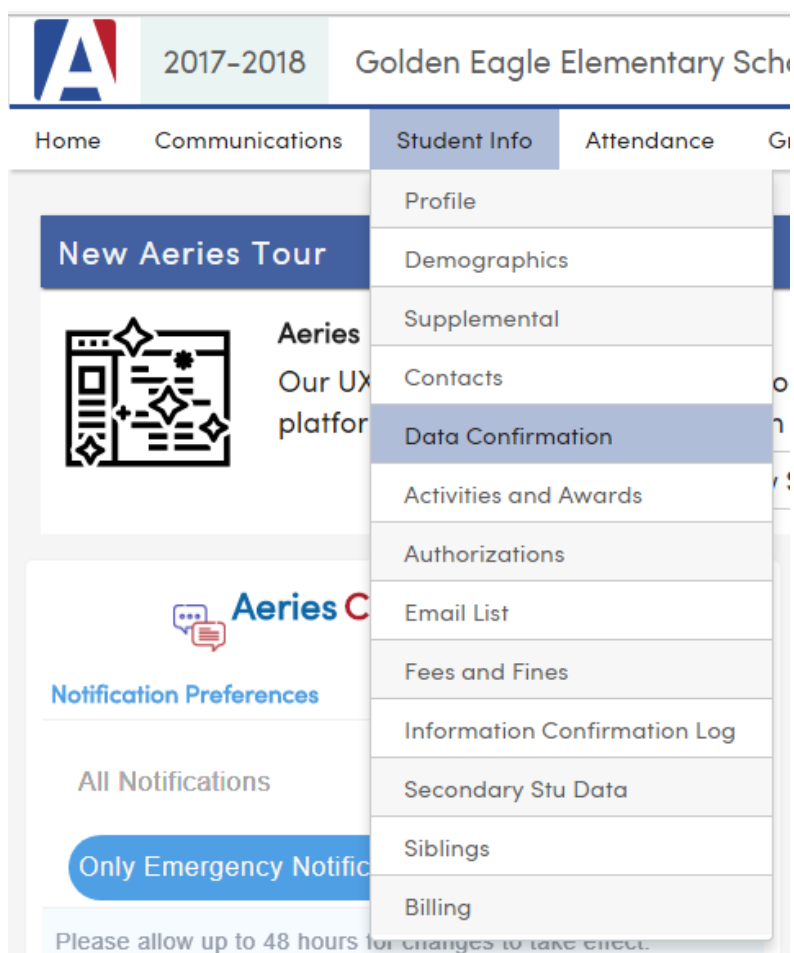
A

2017-2018 Golden Eagle Elementary Sch

Home Communications Student Info Attendance Gr

Profile
Demographics
Supplemental
Contacts
Data Confirmation
Activities and Awards
Authorizations
Email List
Fees and Fines
Information Confirmation Log
Secondary Stu Data
Siblings
Billing

New Aeries Tour

Aeries
Our UX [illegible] o
platfor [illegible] n
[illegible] y S

Aeries C

Notification Preferences

All Notifications

Only Emergency Notific

Please allow up to 48 hours for changes to take effect.